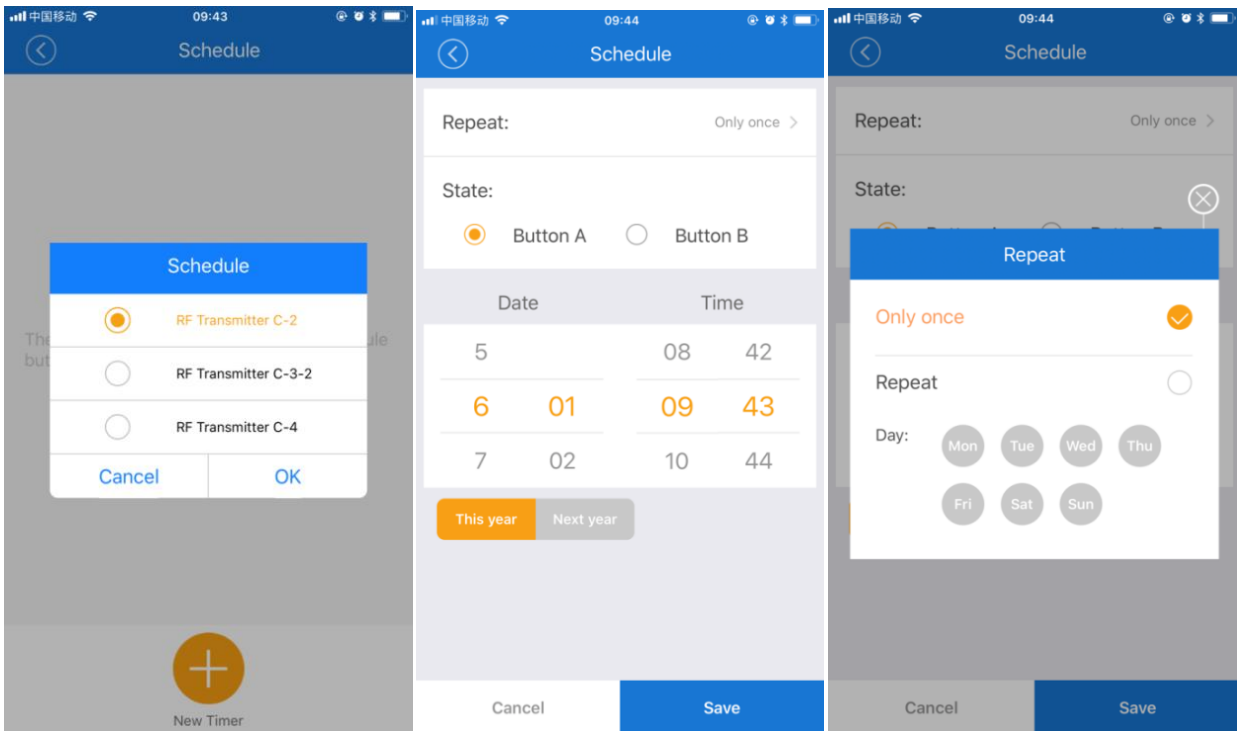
中国移动 09:43

Schedule

The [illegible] ule
but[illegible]

Schedule

RF Transmitter C-2

RF Transmitter C-3-2

RF Transmitter C-4

Cancel OK

New Timer

中国移动 09:44

Schedule

Repeat: Only once

State:

Button A Button B

Date Time

| 5 | | 08 | 42 |
|---|---|---|---|
| 6 | 01 | 09 | 43 |
| 7 | 02 | 10 | 44 |

This year Next year

Cancel Save

中国移动 09:44

Schedule

Repeat: Only once

State:

Repeat

Only once

Repeat

Day: Mon Tue Wed Thu Fri Sat Sun

Cancel Save